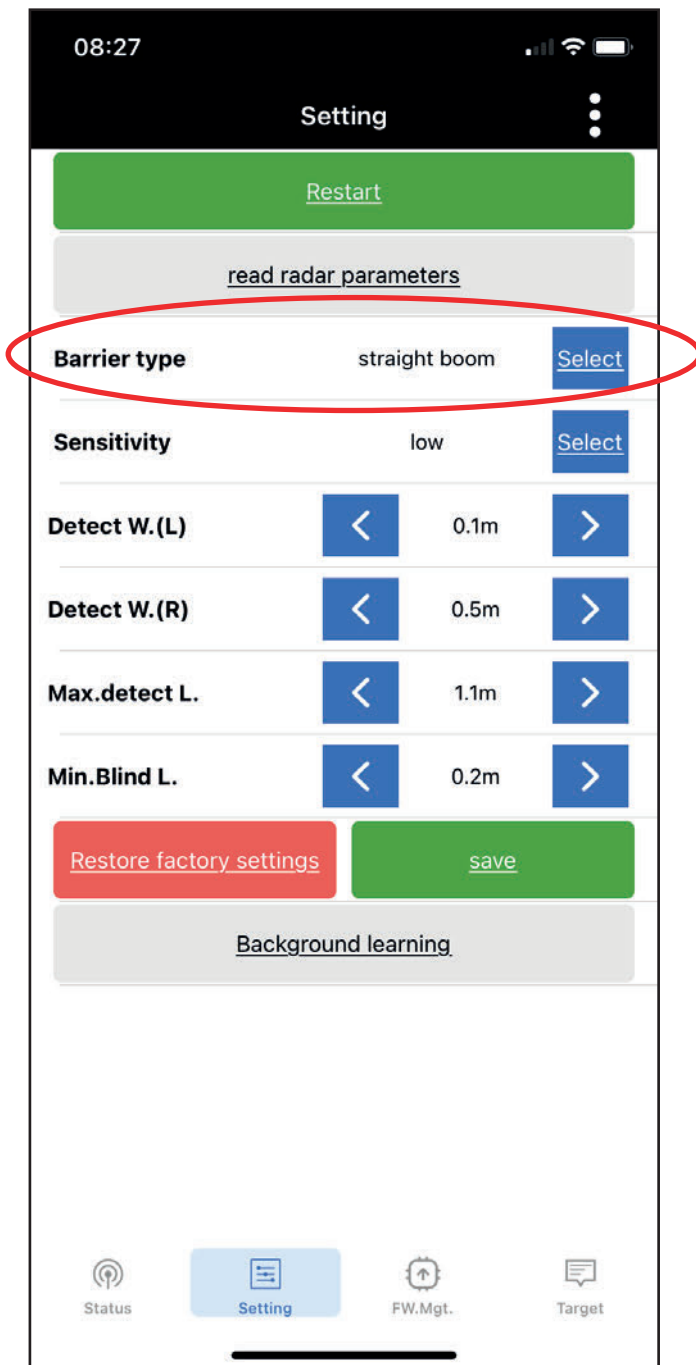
08:27

Setting

Restart

read radar parameters

Barrier type straight boom Select

Sensitivity low Select

Detect W.(L) < 0.1m >

Detect W.(R) < 0.5m >

Max.detect L. < 1.1m >

Min.Blind L. < 0.2m >

Restore factory settings

save

Background learning

Status Setting FW.Mgt. Target